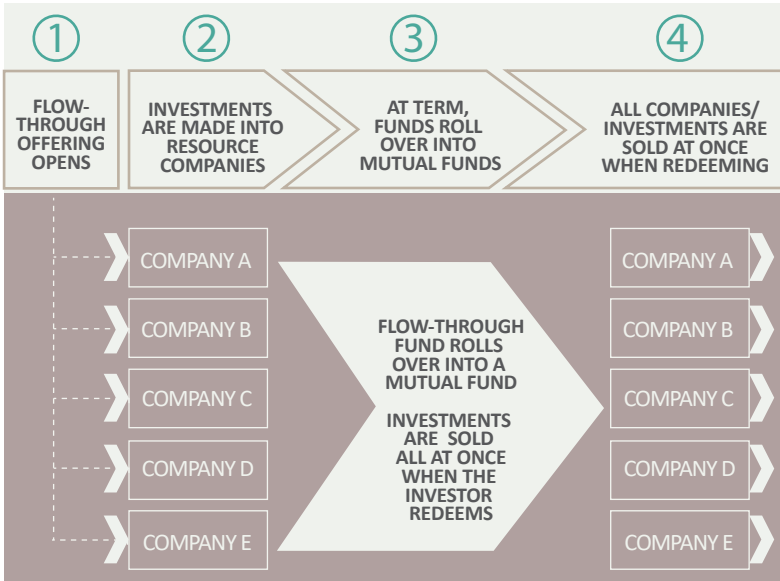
①

FLOW-THROUGH OFFERING OPENS

②

INVESTMENTS ARE MADE INTO RESOURCE COMPANIES

③

AT TERM, FUNDS ROLL OVER INTO MUTUAL FUNDS

④

ALL COMPANIES/ INVESTMENTS ARE SOLD AT ONCE WHEN REDEEMING

COMPANY A

COMPANY B

COMPANY C

COMPANY D

COMPANY E

FLOW-THROUGH FUND ROLLS OVER INTO A MUTUAL FUND

INVESTMENTS ARE SOLD ALL AT ONCE WHEN THE INVESTOR REDEEMS

COMPANY A

COMPANY B

COMPANY C

COMPANY D

COMPANY E